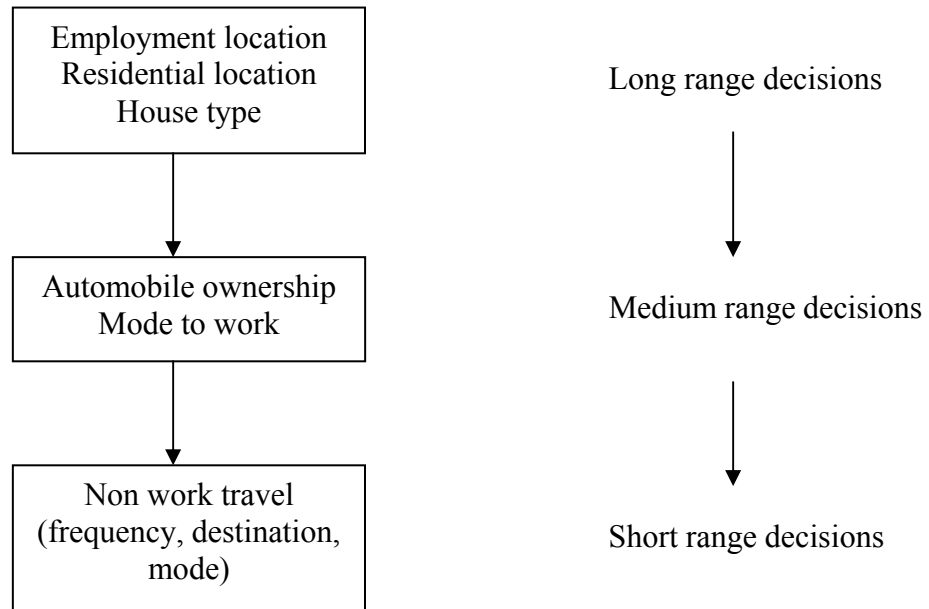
Employment location
Residential location
House type

Long range decisions

Automobile ownership
Mode to work

Medium range decisions

Non work travel
(frequency, destination, mode)

Short range decisions